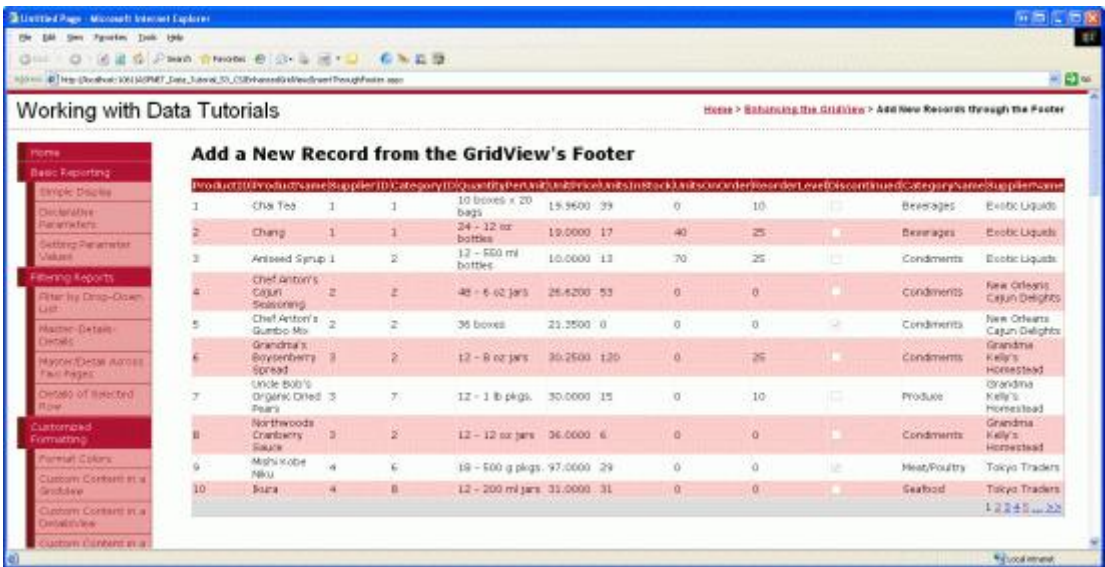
Untitled Page - Microsoft Internet Explorer

File Edit View Favorites Tools Help

Search Favorites

Address http://localhost:1061/ASPNET_Data_Tutorial_53_CS/EnhancedGridView/InsertThroughFooter.aspx

Working with Data Tutorials

Home > Enhancing the GridView > Add New Records through the Footer

Home
Basic Reporting
Simple Display
Declarative Parameters
Setting Parameter Values
Filtering Reports
Filter by Drop-Down List
Master-Details-Details
Master/Detail Across Two Pages
Details of Selected Row
Customized Formatting
Format Colors
Custom Content in a GridView
Custom Content in a DetailsView
Custom Content in a

Add a New Record from the GridView's Footer

| ProductID | ProductName | SupplierID | CategoryID | QuantityPerUnit | UnitPrice | UnitsInStock | UnitsOnOrder | ReorderLevel | Discontinued | CategoryName | SupplierName |
|---|---|---|---|---|---|---|---|---|---|---|---|
| 1 | Chai Tea | 1 | 1 | 10 boxes x 20 bags | 19.9600 | 39 | 0 | 10 | | Beverages | Exotic Liquids |
| 2 | Chang | 1 | 1 | 24 - 12 oz bottles | 19.0000 | 17 | 40 | 25 | | Beverages | Exotic Liquids |
| 3 | Aniseed Syrup | 1 | 2 | 12 - 550 ml bottles | 10.0000 | 13 | 70 | 25 | | Condiments | Exotic Liquids |
| 4 | Chef Anton's Cajun Seasoning | 2 | 2 | 48 - 6 oz jars | 26.6200 | 53 | 0 | 0 | | Condiments | New Orleans Cajun Delights |
| 5 | Chef Anton's Gumbo Mix | 2 | 2 | 36 boxes | 21.3500 | 0 | 0 | 0 | | Condiments | New Orleans Cajun Delights |
| 6 | Grandma's Boysenberry Spread | 3 | 2 | 12 - 8 oz jars | 30.2500 | 120 | 0 | 25 | | Condiments | Grandma Kelly's Homestead |
| 7 | Uncle Bob's Organic Dried Pears | 3 | 7 | 12 - 1 lb pkgs. | 30.0000 | 15 | 0 | 10 | | Produce | Grandma Kelly's Homestead |
| 8 | Northwoods Cranberry Sauce | 3 | 2 | 12 - 12 oz jars | 36.0000 | 6 | 0 | 0 | | Condiments | Grandma Kelly's Homestead |
| 9 | Mishi Kobe Niku | 4 | 6 | 18 - 500 g pkgs. | 97.0000 | 29 | 0 | 0 | | Meat/Poultry | Tokyo Traders |
| 10 | Ikura | 4 | 8 | 12 - 200 ml jars | 31.0000 | 31 | 0 | 0 | | Seafood | Tokyo Traders |

1 2 3 4 5 ... >>

Local intranet